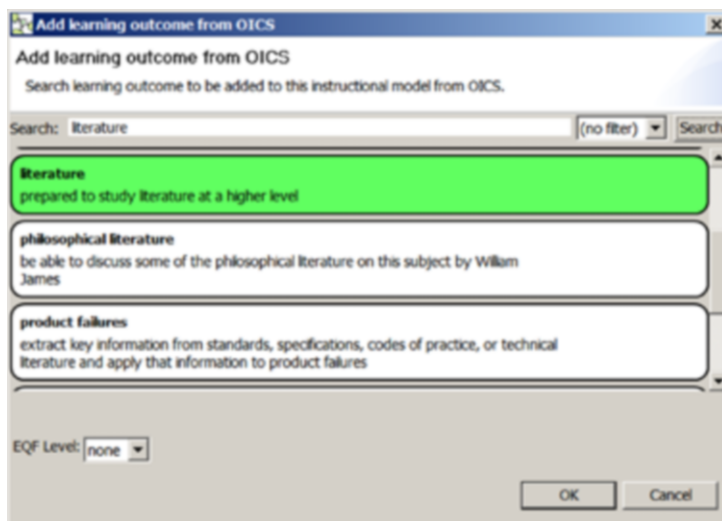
Add learning outcome from OICS

Add learning outcome from OICS

Search learning outcome to be added to this instructional model from OICS.

Search: literature

(no filter)

Search

literature
prepared to study literature at a higher level

philosophical literature
be able to discuss some of the philosophical literature on this subject by William James

product failures
extract key information from standards, specifications, codes of practice, or technical literature and apply that information to product failures

EQF Level: none

OK

Cancel